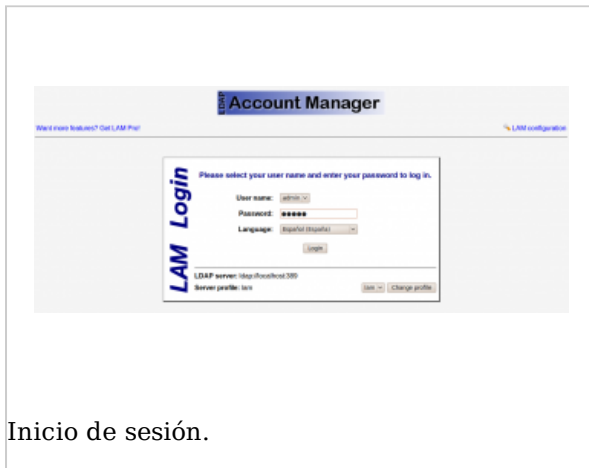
LDAP Account Manager

Want more features? Get LAM Pro!

LAM configuration

LAM Login

Please select your user name and enter your password to log in.

User name: admin

Password: ●●●●●

Language: Español (España)

Login

LDAP server: ldap://localhost:389

Server profile: lam

lam

Change profile

Inicio de sesión.